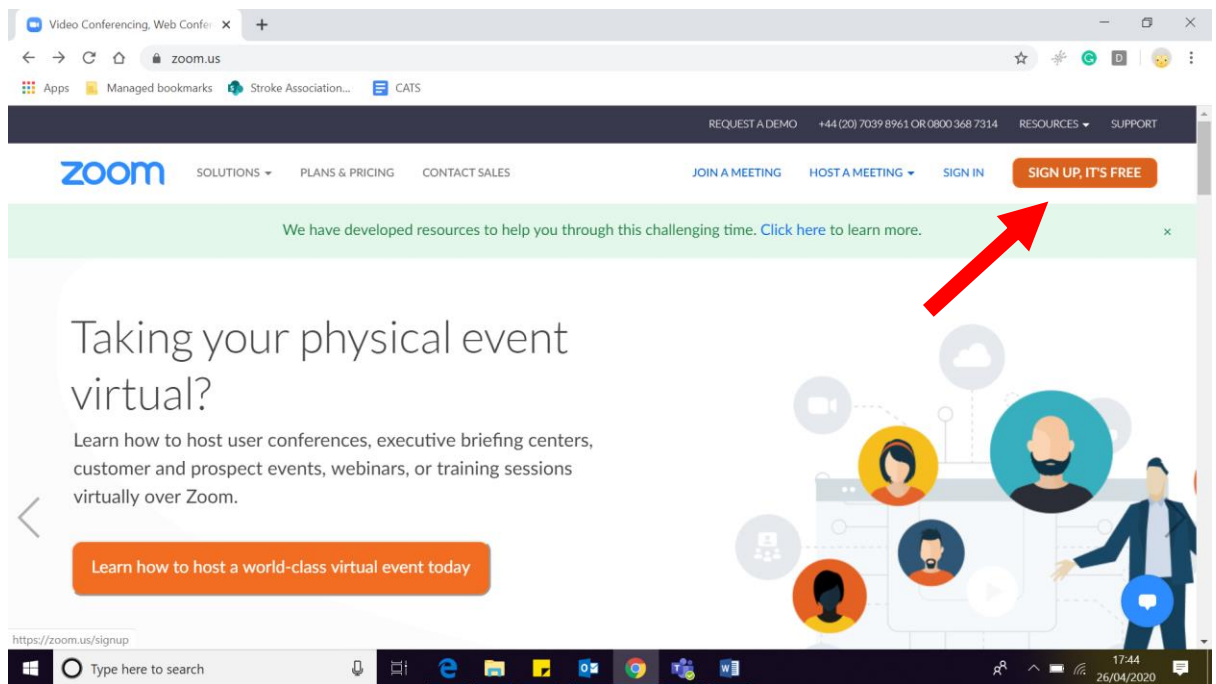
Video Conferencing, Web Confe ×
+

zoom.us

Apps Managed bookmarks Stroke Association... CATS

REQUEST A DEMO +44 (20) 7039 8961 OR 0800 368 7314 RESOURCES SUPPORT

zoom SOLUTIONS PLANS & PRICING CONTACT SALES JOIN A MEETING HOST A MEETING SIGN IN SIGN UP, IT'S FREE

We have developed resources to help you through this challenging time. Click here to learn more. ×

Taking your physical event virtual?

Learn how to host user conferences, executive briefing centers, customer and prospect events, webinars, or training sessions virtually over Zoom.

Learn how to host a world-class virtual event today

https://zoom.us/signup

Type here to search

17:44
26/04/2020